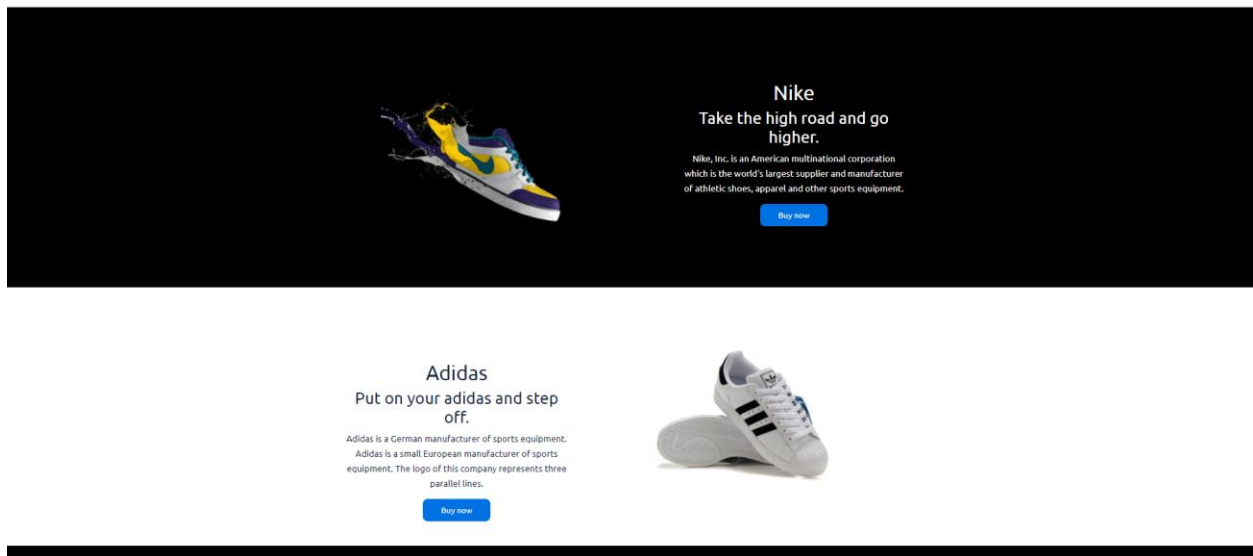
Nike

Take the high road and go higher.

Nike, Inc. is an American multinational corporation which is the world's largest supplier and manufacturer of athletic shoes, apparel and other sports equipment.

Buy now

Adidas

Put on your adidas and step off.

Adidas is a German manufacturer of sports equipment. Adidas is a small European manufacturer of sports equipment. The logo of this company represents three parallel lines.

Buy now